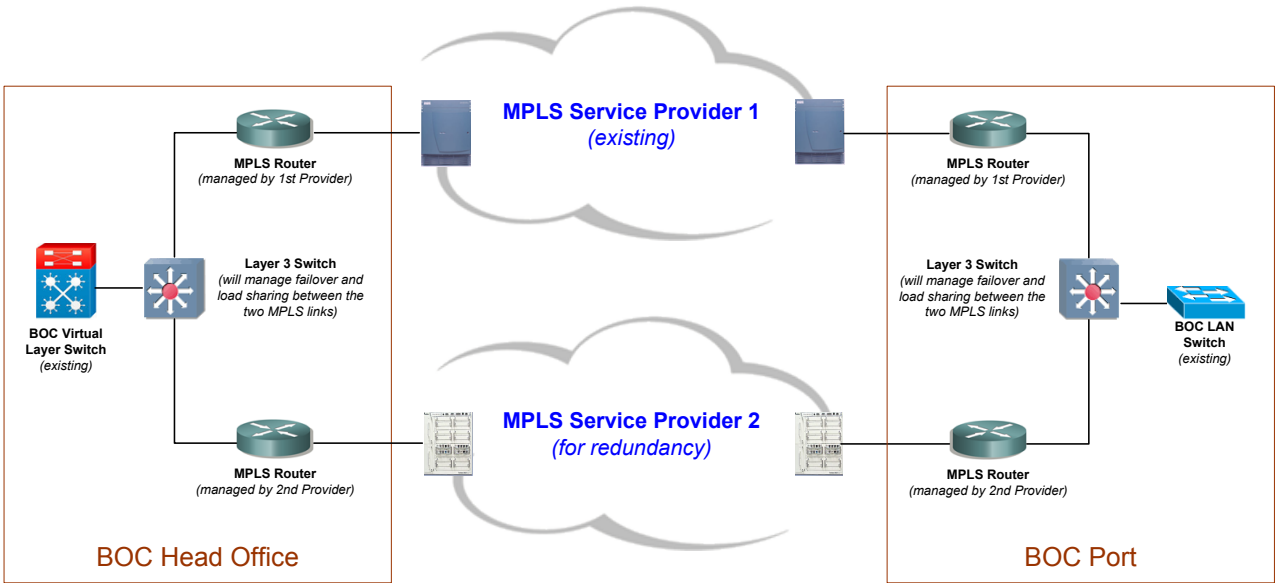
MPLS Service Provider 1
(existing)

MPLS Router
(managed by 1st Provider)

Layer 3 Switch
(will manage failover and load sharing between the two MPLS links)

BOC Virtual Layer Switch
(existing)

MPLS Router
(managed by 2nd Provider)

BOC Head Office

MPLS Service Provider 2
(for redundancy)

MPLS Router
(managed by 1st Provider)

Layer 3 Switch
(will manage failover and load sharing between the two MPLS links)

BOC LAN Switch
(existing)

MPLS Router
(managed by 2nd Provider)

BOC Port